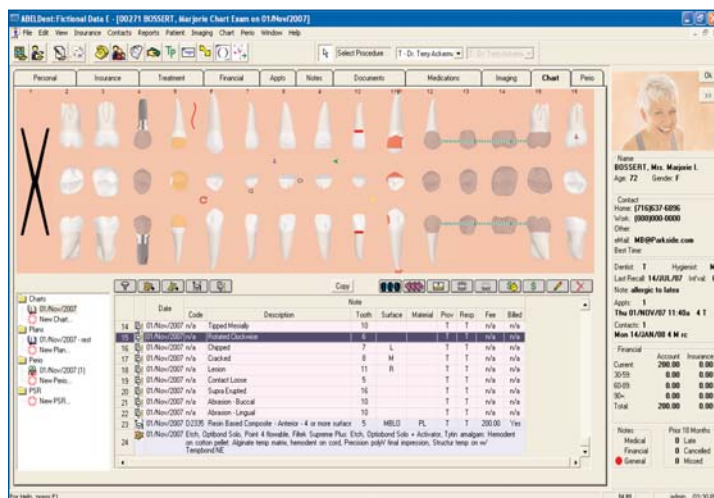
ABELDent: Fictional Data E - [00271 BOSSERT, Marjorie Chart Exam on 01/Nov/2007]
File Edit View Insurance Contacts Reports Patient Imaging Chart Perio Window Help

Select Procedure | T - Dr. Terry Adams

Personal | Insurance | Treatment | Financial | Appts | Notes | Documents | Medications | Imaging | Chart | Perio

1 2 3 4 5 6 7 8 9 10 11 12 13 14 15 16

Copy

Charts
01/Nov/2007
New Chart...
Plans
01/Nov/2007 - rest
New Plan...
Perio
01/Nov/2007 (1)
New Perio...
PSR
New PSR...

| | | Date | Code | Description | Note Tooth | Surface | Material | Prov | Resp | Fee | Billed |
|---|---|---|---|---|---|---|---|---|---|---|---|
| 14 | | 01/Nov/2007 | n/a | Tipped Mesially | 10 | | | T | T | n/a | n/a |
| 15 | | 01/Nov/2007 | n/a | Rotated Clockwise | 6 | | | T | T | n/a | n/a |
| 16 | | 01/Nov/2007 | n/a | Chipped | 12 | L | | T | T | n/a | n/a |
| 17 | | 01/Nov/2007 | n/a | Cracked | 8 | M | | T | T | n/a | n/a |
| 18 | | 01/Nov/2007 | n/a | Lesion | 11 | R | | T | T | n/a | n/a |
| 19 | | 01/Nov/2007 | n/a | Contact Loose | 5 | | | T | T | n/a | n/a |
| 20 | | 01/Nov/2007 | n/a | Supra Erupted | 16 | | | T | T | n/a | n/a |
| 21 | | 01/Nov/2007 | n/a | Abrasion - Buccal | 10 | | | T | T | n/a | n/a |
| 22 | | 01/Nov/2007 | n/a | Abrasion - Lingual | 10 | | | T | T | n/a | n/a |
| 23 | | 01/Nov/2007 | D2335 | Resin Based Composite - Anterior - 4 or more surface | 5 | MBLO | PL | T | T | 200.00 | Yes |
| 24 | | 01/Nov/2007 Etch, Optibond Solo, Point 4 flowable, Filtek Supreme Plus: Etch, Optibond Solo + Activator, Tytin amalgam: Hemodent on cotton pellet, Alginate temp maxe, hemodent on cord, Precision polyV final impression, Structur temp on w/ Tempbond NE | | | | | | | | | |

Name
BOSSERT, Mrs. Marjorie I.
Age: 72 Gender: F

Contact
Home: (716)637-6896
Work: (000)000-0000
Other:
eMail: MB@Parkside.com
Best Time:

Dentist: T Hygienist: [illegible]
Last Recall: 14/JUL/07 Int'val: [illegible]
Note: allergic to latex

Appts: 1
Thu 01/NOV/07 11:40a 4 T

Contacts: 1
Mon 14/JAN/08 4 M rc

Financial
| | Account | Insurance |
|---|---|---|
| Current | 200.00 | 0.00 |
| 30-59 | 0.00 | 0.00 |
| 60-89 | 0.00 | 0.00 |
| 90+ | 0.00 | 0.00 |
| Total | 200.00 | 0.00 |

Notes | Prior 18 Months
Medical | 0 Late
Financial | 0 Cancelled
General | 0 Missed

For Help, press F1 | NUM | admin 03:30 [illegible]